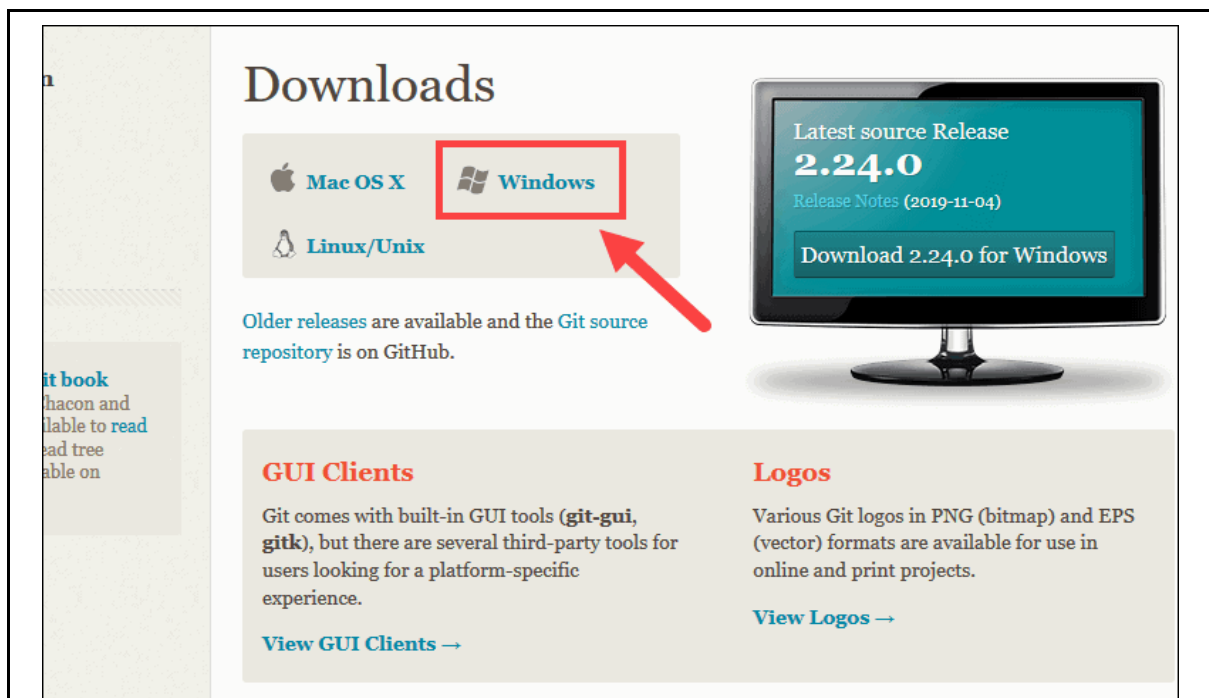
n

it book
hacon and
ilable to read
ad tree
able on

Downloads

Mac OS X
Windows
Linux/Unix

Older releases are available and the Git source repository is on GitHub.

Latest source Release
2.24.0
Release Notes (2019-11-04)
Download 2.24.0 for Windows

GUI Clients

Git comes with built-in GUI tools (git-gui, gitk), but there are several third-party tools for users looking for a platform-specific experience.

View GUI Clients →

Logos

Various Git logos in PNG (bitmap) and EPS (vector) formats are available for use in online and print projects.

View Logos →